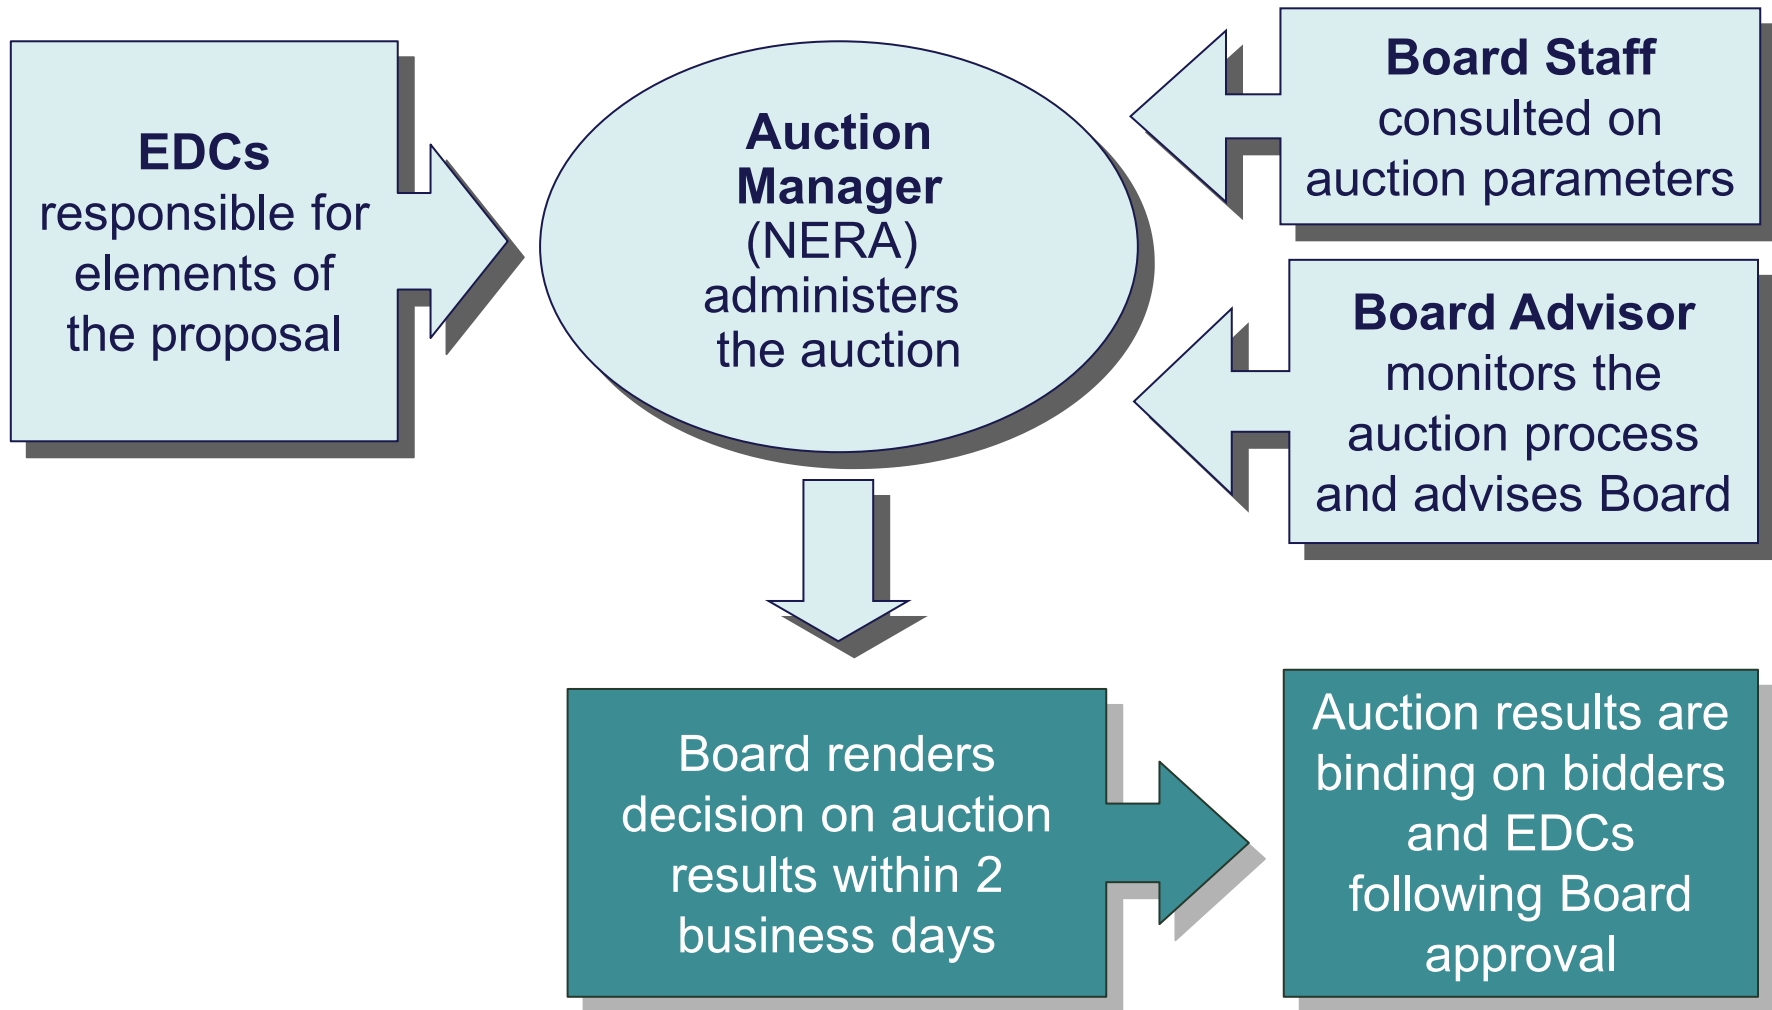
EDCs responsible for elements of the proposal

Auction Manager (NERA) administers the auction

Board Staff consulted on auction parameters

Board Advisor monitors the auction process and advises Board

Board renders decision on auction results within 2 business days

Auction results are binding on bidders and EDCs following Board approval